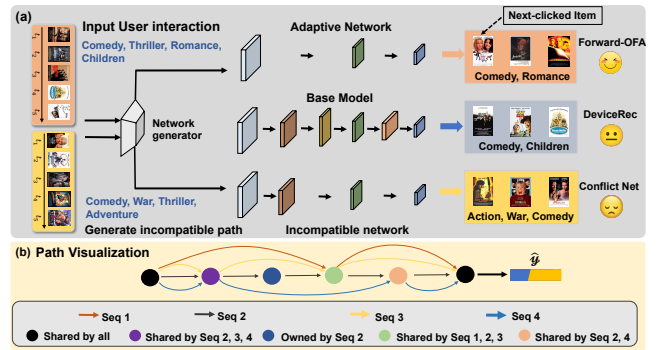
(a)

Input User interaction

Comedy, Thriller, Romance, Children

Adaptive Network

Next-clicked Item

Comedy, Romance

Forward-OFA

Network generator

Base Model

Comedy, Children

DeviceRec

Comedy, War, Thriller, Adventure

Generate incompatible path

Incompatible network

Action, War, Comedy

Conflict Net

(b) Path Visualization

$\hat{y}$

Seq 1

Seq 2

Seq 3

Seq 4

Shared by all

Shared by Seq 2, 3, 4

Owned by Seq 2

Shared by Seq 1, 2, 3

Shared by Seq 2, 4